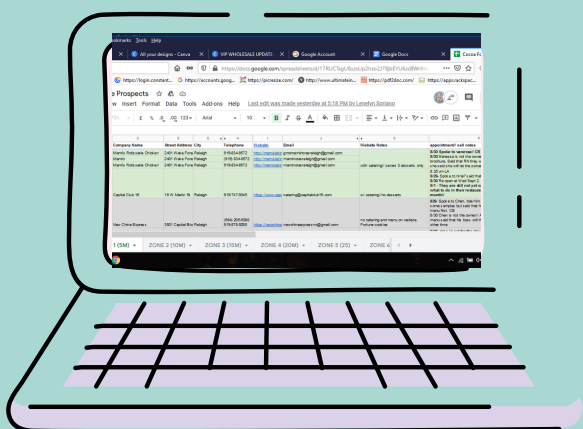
ookmarks Tools Help

All your designs - Canva
VIP WHOLESALE UPDATE
Google Account
Google Docs
Cocoa F

https://docs.google.com/spreadsheets/d/1

https://login.constant...
https://accounts.goog...
https://picresize.com/
http://www.ultimatein...
https://pdf2doc.com/
https://app.eckopac...

o Prospects

w Insert Format Data Tools Add-ons Help Last edit was made yesterday at 5:18 PM by Lenelyn Soriano

Arial 10 B I S A

| Company Name | Street Address | City | Telephone | Website | Email | Website Notes | appointments/ call notes |
|---|---|---|---|---|---|---|---|
| Mamitz Rotisserie Chicken | 2401 Wake Forest Raleigh | | 919-834-8572 | | | | 8/30 Spoke to |
| Mamitz | 2401 Wake Forest Raleigh | | (919) 834-8572 | | | | |
| Mamitz Rotisserie Chicken | 2401 Wake Forest Raleigh | | 919-834-8572 | | | with catering! | |
| Capital Club 16 | 16 W Martin St | Raleigh | 919-747-9345 | | catering@capitalclub16.com | no catering/ no desserts | |
| New China Express | 3601 Capital Blvd | Raleigh | (984) 205-6393 919-876-9009 | | | no catering and menu on website. Fortune cookies | |

1 (5M) ZONE 2 (10M) ZONE 3 (15M) ZONE 4 (20M) ZONE 5 (25) ZONE 6